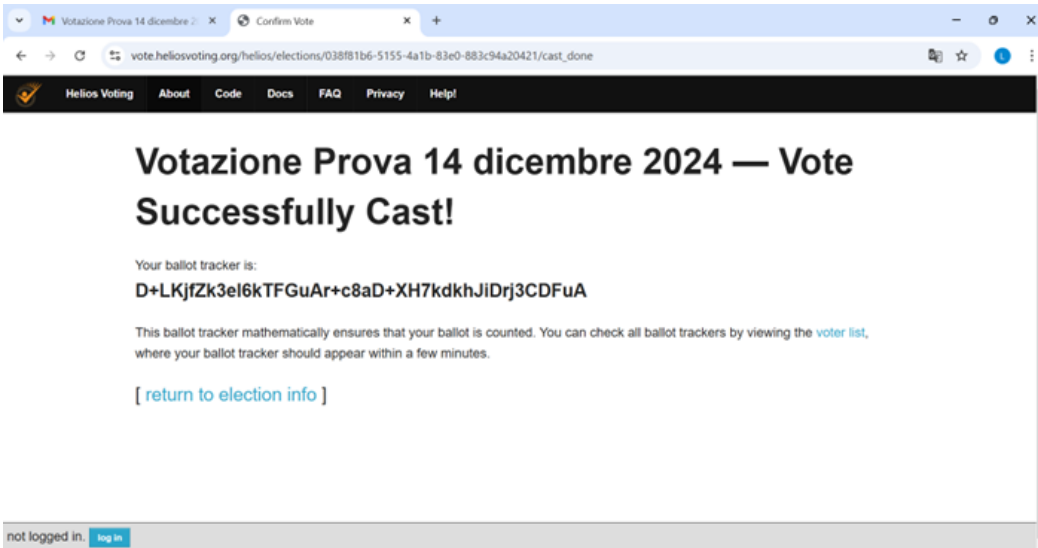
Votazione Prova 14 dicembre 2
Confirm Vote
vote.heliosvoting.org/helios/elections/038f81b6-5155-4a1b-83e0-883c94a20421/cast_done
L

Helios Voting About Code Docs FAQ Privacy Help!

Votazione Prova 14 dicembre 2024 — Vote Successfully Cast!

Your ballot tracker is:

D+LKjfZk3el6kTFGuAr+c8aD+XH7kdkhJiDrj3CDFuA

This ballot tracker mathematically ensures that your ballot is counted. You can check all ballot trackers by viewing the voter list, where your ballot tracker should appear within a few minutes.

[ return to election info ]

not logged in. log in